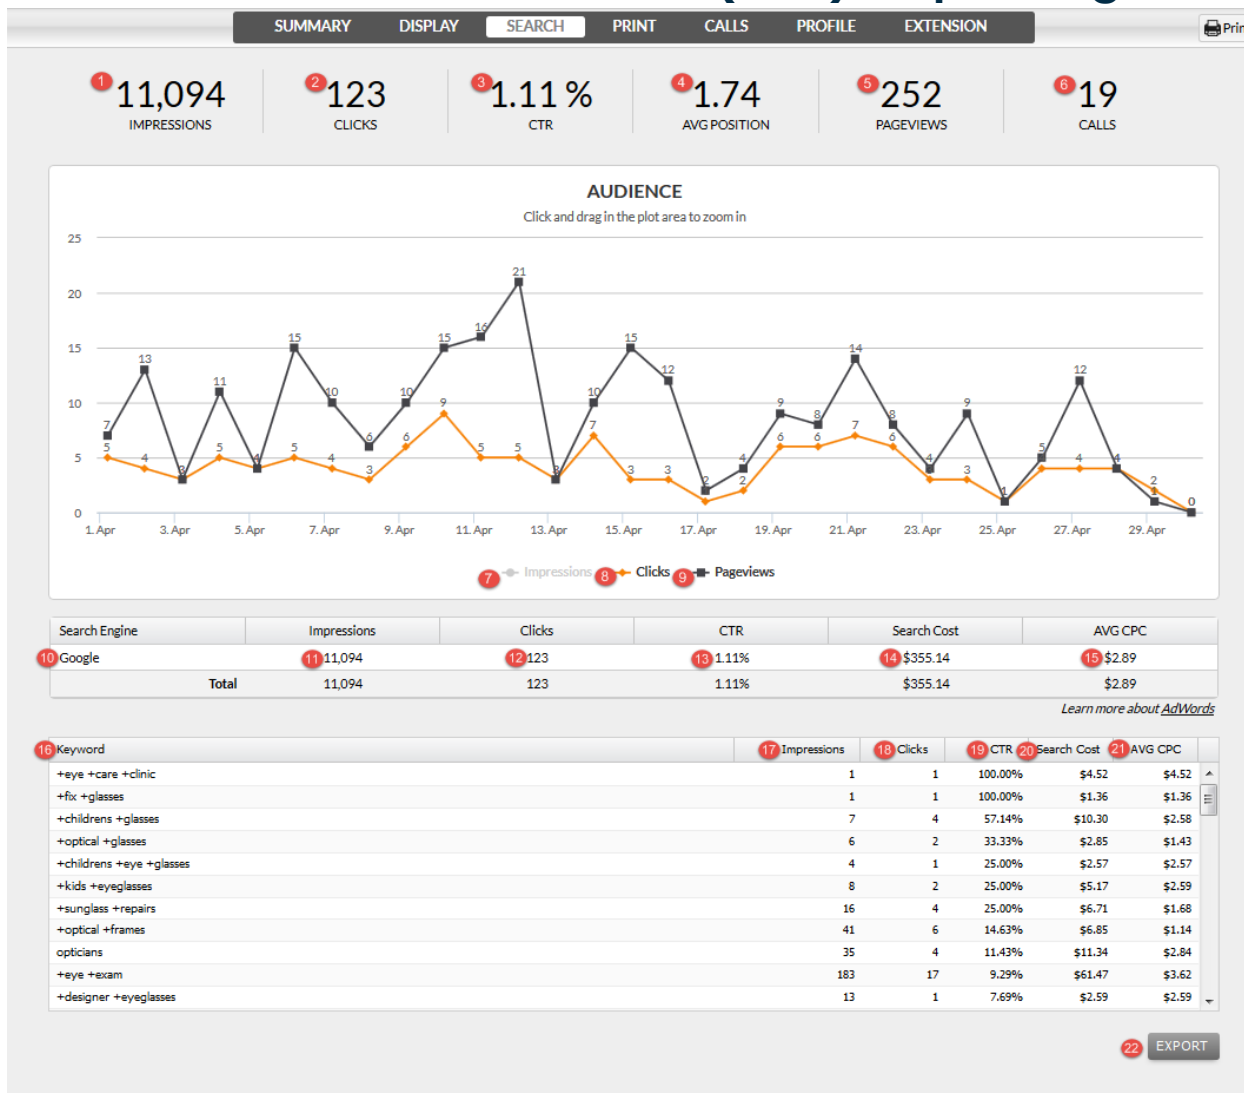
SUMMARY DISPLAY SEARCH PRINT CALLS PROFILE EXTENSION

Prin

1 11,094 IMPRESSIONS

2 123 CLICKS

3 1.11 % CTR

4 1.74 AVG POSITION

5 252 PAGEVIEWS

6 19 CALLS

AUDIENCE

Click and drag in the plot area to zoom in

25
20
15
10
5
0

7 13 3 11 4 15 10 6 10 15 16 21 3 10 15 12 2 4 9 8 14 8 4 9 1 5 12 4 1 0

5 4 3 5 4 5 4 3 6 9 5 5 3 7 3 3 1 2 6 6 7 6 3 3 1 4 4 4 2

1. Apr 3. Apr 5. Apr 7. Apr 9. Apr 11. Apr 13. Apr 15. Apr 17. Apr 19. Apr 21. Apr 23. Apr 25. Apr 27. Apr 29. Apr

7 Impressions 8 Clicks 9 Pageviews

| Search Engine | Impressions | Clicks | CTR | Search Cost | AVG CPC |
|---|---|---|---|---|---|
| 10 Google | 11 11,094 | 12 123 | 13 1.11% | 14 $355.14 | 15 $2.89 |
| Total | 11,094 | 123 | 1.11% | $355.14 | $2.89 |

Learn more about AdWords

| 16 Keyword | 17 Impressions | 18 Clicks | 19 CTR | 20 Search Cost | 21 AVG CPC |
|---|---|---|---|---|---|
| +eye +care +clinic | 1 | 1 | 100.00% | $4.52 | $4.52 |
| +fix +glasses | 1 | 1 | 100.00% | $1.36 | $1.36 |
| +childrens +glasses | 7 | 4 | 57.14% | $10.30 | $2.58 |
| +optical +glasses | 6 | 2 | 33.33% | $2.85 | $1.43 |
| +childrens +eye +glasses | 4 | 1 | 25.00% | $2.57 | $2.57 |
| +kids +eyeglasses | 8 | 2 | 25.00% | $5.17 | $2.59 |
| +sunglass +repairs | 16 | 4 | 25.00% | $6.71 | $1.68 |
| +optical +frames | 41 | 6 | 14.63% | $6.85 | $1.14 |
| opticians | 35 | 4 | 11.43% | $11.34 | $2.84 |
| +eye +exam | 183 | 17 | 9.29% | $61.47 | $3.62 |
| +designer +eyeglasses | 13 | 1 | 7.69% | $2.59 | $2.59 |

22 EXPORT